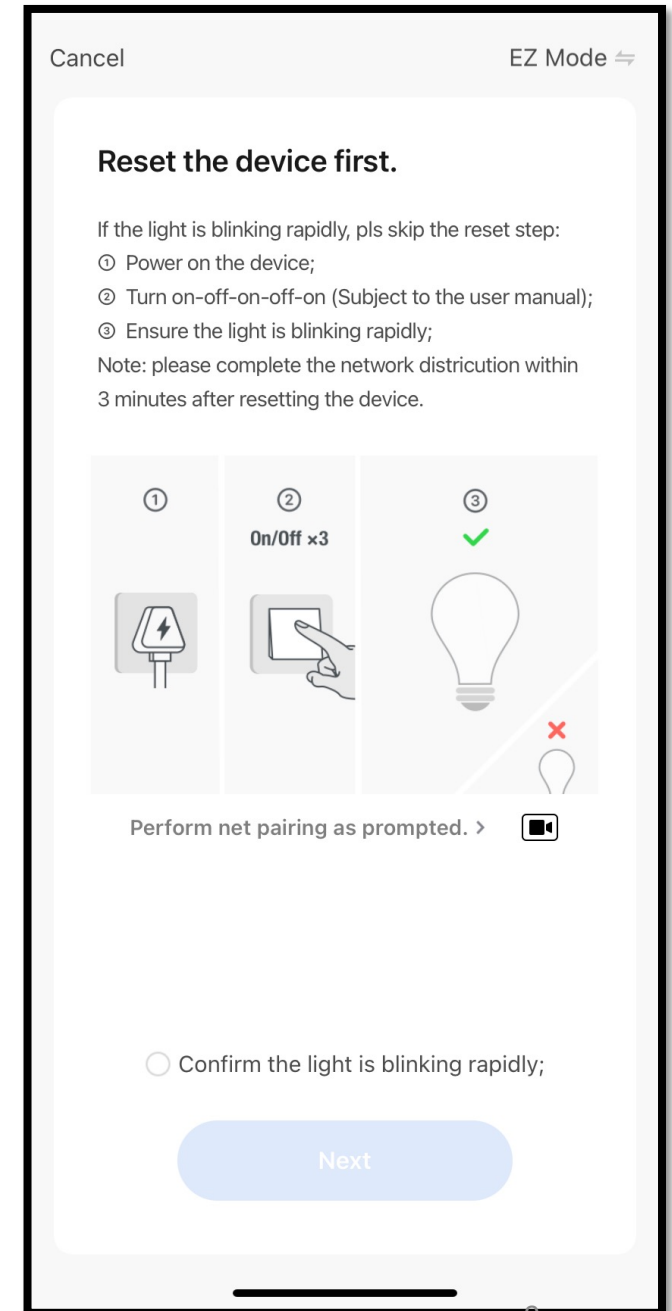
Cancel

EZ Mode ⇋

Reset the device first.

If the light is blinking rapidly, pls skip the reset step:
① Power on the device;
② Turn on-off-on-off-on (Subject to the user manual);
③ Ensure the light is blinking rapidly;
Note: please complete the network districution within 3 minutes after resetting the device.

①

②
On/Off ×3

③

Perform net pairing as prompted. >

Confirm the light is blinking rapidly;

Next